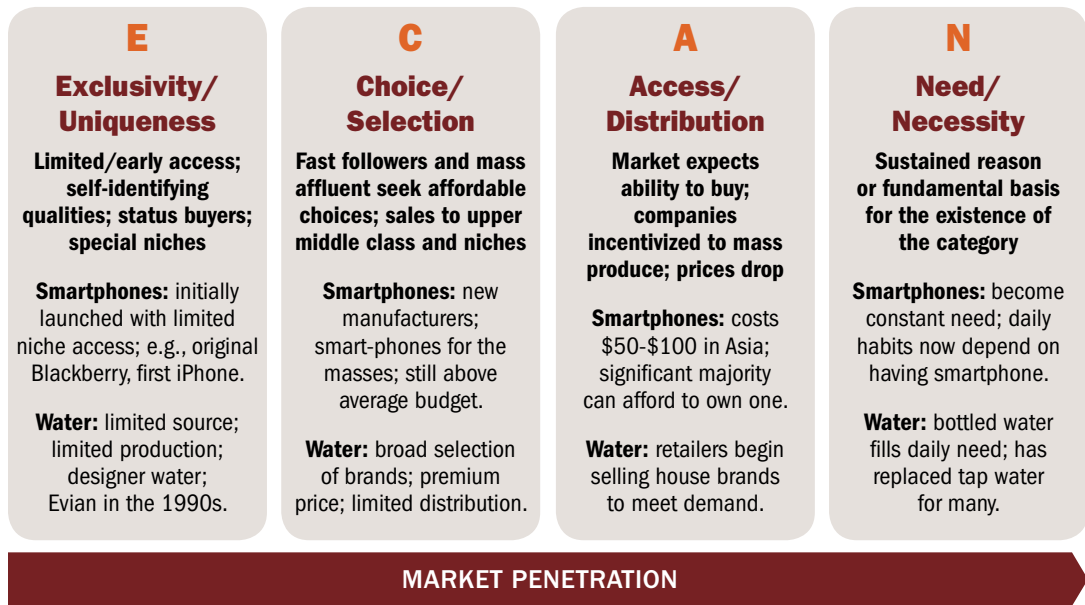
E

Exclusivity/ Uniqueness

Limited/early access; self-identifying qualities; status buyers; special niches

Smartphones: initially launched with limited niche access; e.g., original Blackberry, first iPhone.

Water: limited source; limited production; designer water; Evian in the 1990s.

C

Choice/ Selection

Fast followers and mass affluent seek affordable choices; sales to upper middle class and niches

Smartphones: new manufacturers; smart-phones for the masses; still above average budget.

Water: broad selection of brands; premium price; limited distribution.

A

Access/ Distribution

Market expects ability to buy; companies incentivized to mass produce; prices drop

Smartphones: costs \$50-\$100 in Asia; significant majority can afford to own one.

Water: retailers begin selling house brands to meet demand.

N

Need/ Necessity

Sustained reason or fundamental basis for the existence of the category

Smartphones: become constant need; daily habits now depend on having smartphone.

Water: bottled water fills daily need; has replaced tap water for many.

MARKET PENETRATION